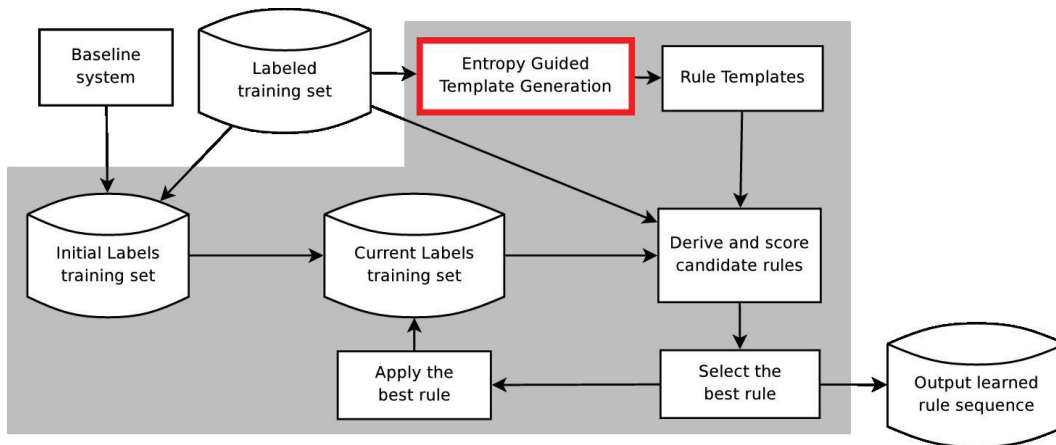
Baseline system

Labeled training set

Entropy Guided Template Generation

Rule Templates

Initial Labels training set

Current Labels training set

Derive and score candidate rules

Apply the best rule

Select the best rule

Output learned rule sequence